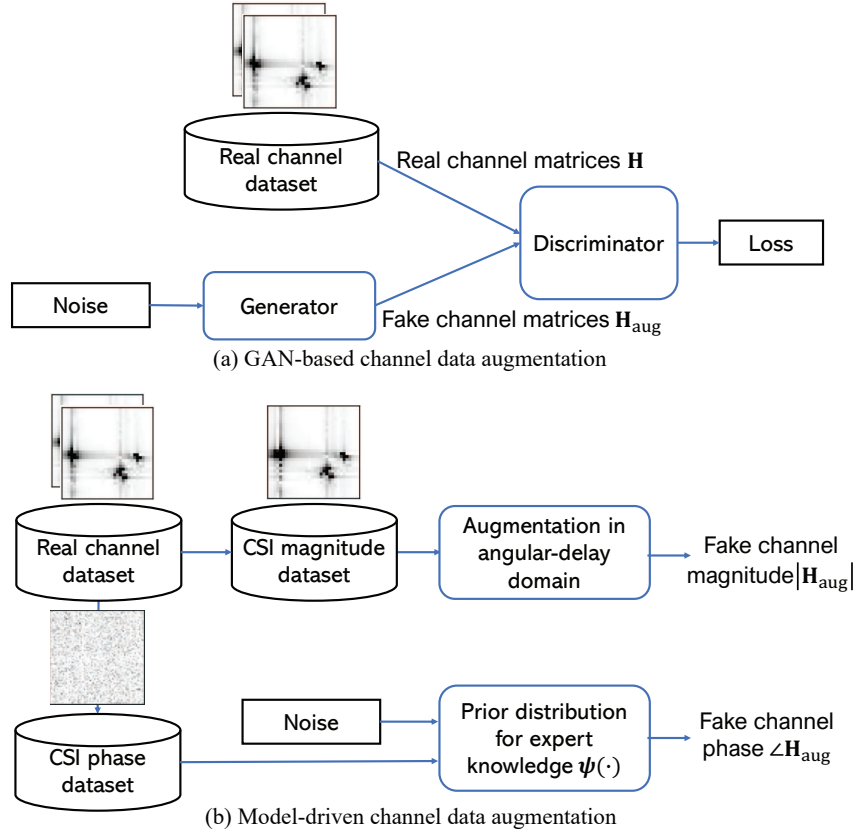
Real channel dataset

Real channel matrices $\mathbf{H}$

Discriminator

Loss

Noise

Generator

Fake channel matrices $\mathbf{H}_{\text{aug}}$

(a) GAN-based channel data augmentation

Real channel dataset

CSI magnitude dataset

Augmentation in angular-delay domain

Fake channel magnitude $|\mathbf{H}_{\text{aug}}|$

Noise

Prior distribution for expert knowledge $\boldsymbol{\psi}(\cdot)$

Fake channel phase $\angle\mathbf{H}_{\text{aug}}$

CSI phase dataset

(b) Model-driven channel data augmentation